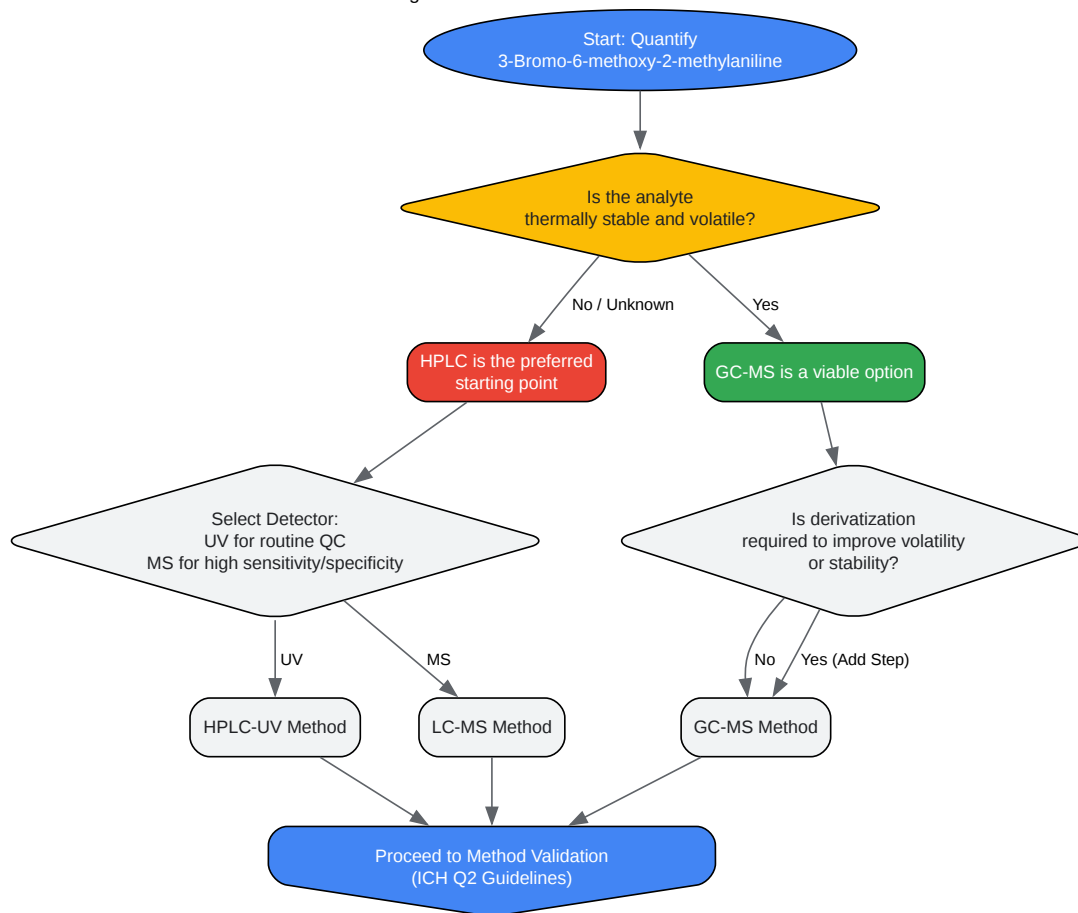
Start: Quantify
3-Bromo-6-methoxy-2-methylaniline

Is the analyte
thermally stable and volatile?

No / Unknown

Yes

HPLC is the preferred
starting point

GC-MS is a viable option

Select Detector:
UV for routine QC
MS for high sensitivity/specificity

Is derivatization
required to improve volatility
or stability?

UV

MS

No

Yes (Add Step)

HPLC-UV Method

LC-MS Method

GC-MS Method

Proceed to Method Validation
(ICH Q2 Guidelines)